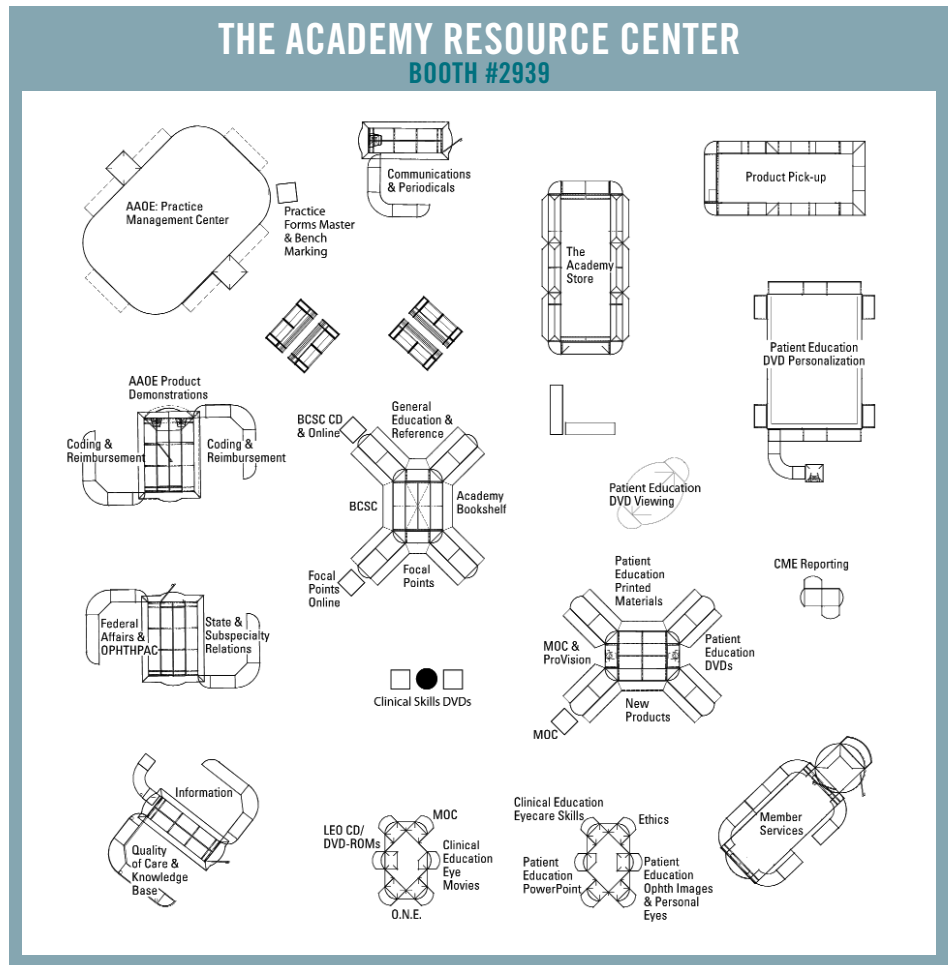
THE ACADEMY RESOURCE CENTER
BOOTH #2939

AAOE: Practice Management Center

Practice Forms Master & Bench Marking

Communications & Periodicals

The Academy Store

Product Pick-up

Patient Education DVD Personalization

AAOE Product Demonstrations

Coding & Reimbursement

Coding & Reimbursement

BCSC CD & Online

General Education & Reference

BCSC

Academy Bookshelf

Focal Points Online

Focal Points

Patient Education DVD Viewing

CME Reporting

Patient Education Printed Materials

Federal Affairs & OPHTHPAC

State & Subspecialty Relations

MOC & ProVision

Patient Education DVDs

New Products

MOC

Clinical Skills DVDs

Information

Quality of Care & Knowledge Base

LEO CD/ DVD-ROMs

MOC

Clinical Education Eye Movies

O.N.E.

Clinical Education Eyecare Skills

Ethics

Patient Education PowerPoint

Patient Education Ophth Images & Personal Eyes

Member Services